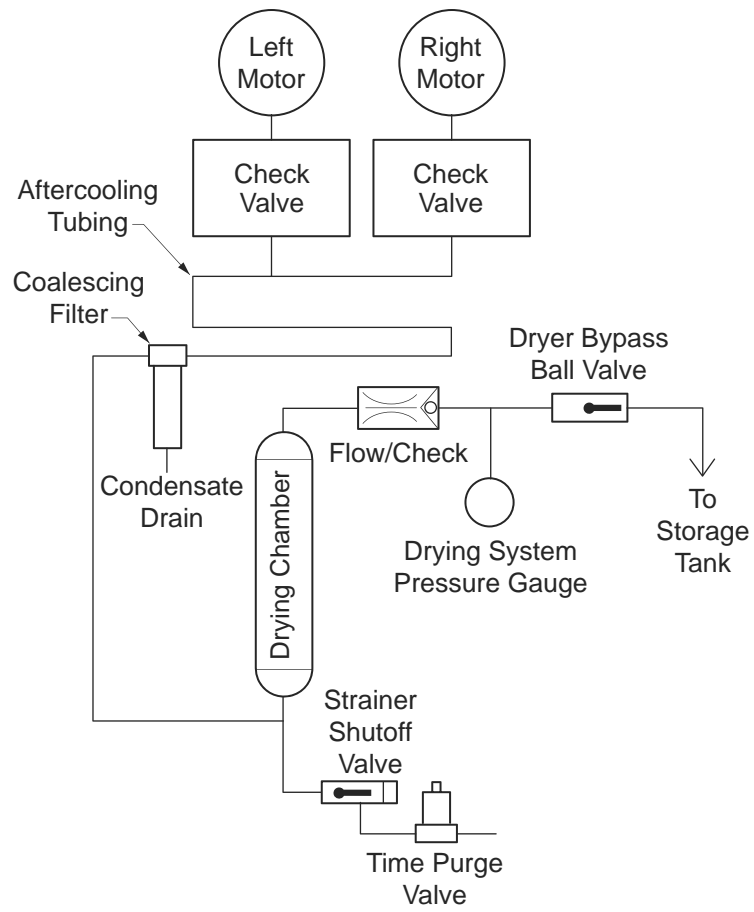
Left Motor

Right Motor

Check Valve

Check Valve

Aftercooling Tubing

Coalescing Filter

Dryer Bypass Ball Valve

Flow/Check

Condensate Drain

Drying Chamber

To Storage Tank

Drying System Pressure Gauge

Strainer Shutoff Valve

Time Purge Valve